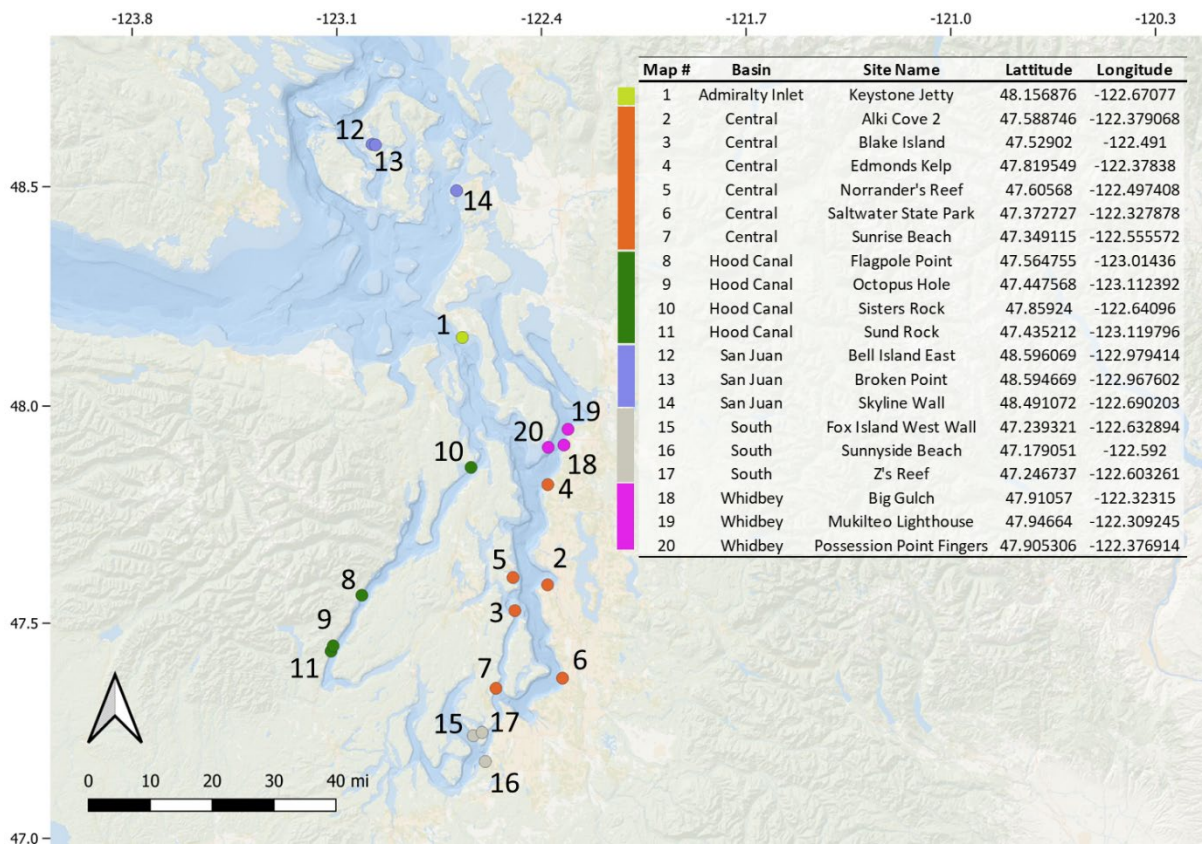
-123.8 -123.1 -122.4 -121.7 -121.0 -120.3

| Map # | Basin | Site Name | Lattitude | Longitude |
|---|---|---|---|---|
| 1 | Admiralty Inlet | Keystone Jetty | 48.156876 | -122.67077 |
| 2 | Central | Alki Cove 2 | 47.588746 | -122.379068 |
| 3 | Central | Blake Island | 47.52902 | -122.491 |
| 4 | Central | Edmonds Kelp | 47.819549 | -122.37838 |
| 5 | Central | Norrander's Reef | 47.60568 | -122.497408 |
| 6 | Central | Saltwater State Park | 47.372727 | -122.327878 |
| 7 | Central | Sunrise Beach | 47.349115 | -122.555572 |
| 8 | Hood Canal | Flagpole Point | 47.564755 | -123.01436 |
| 9 | Hood Canal | Octopus Hole | 47.447568 | -123.112392 |
| 10 | Hood Canal | Sisters Rock | 47.85924 | -122.64096 |
| 11 | Hood Canal | Sund Rock | 47.435212 | -123.119796 |
| 12 | San Juan | Bell Island East | 48.596069 | -122.979414 |
| 13 | San Juan | Broken Point | 48.594669 | -122.967602 |
| 14 | San Juan | Skyline Wall | 48.491072 | -122.690203 |
| 15 | South | Fox Island West Wall | 47.239321 | -122.632894 |
| 16 | South | Sunnyside Beach | 47.179051 | -122.592 |
| 17 | South | Z's Reef | 47.246737 | -122.603261 |
| 18 | Whidbey | Big Gulch | 47.91057 | -122.32315 |
| 19 | Whidbey | Mukilteo Lighthouse | 47.94664 | -122.309245 |
| 20 | Whidbey | Possession Point Fingers | 47.905306 | -122.376914 |

48.5
48.0
47.5
47.0

12 13 14 1 19 20 18 10 4 5 2 8 3 9 11 7 6 15 17 16

0 10 20 30 40 mi